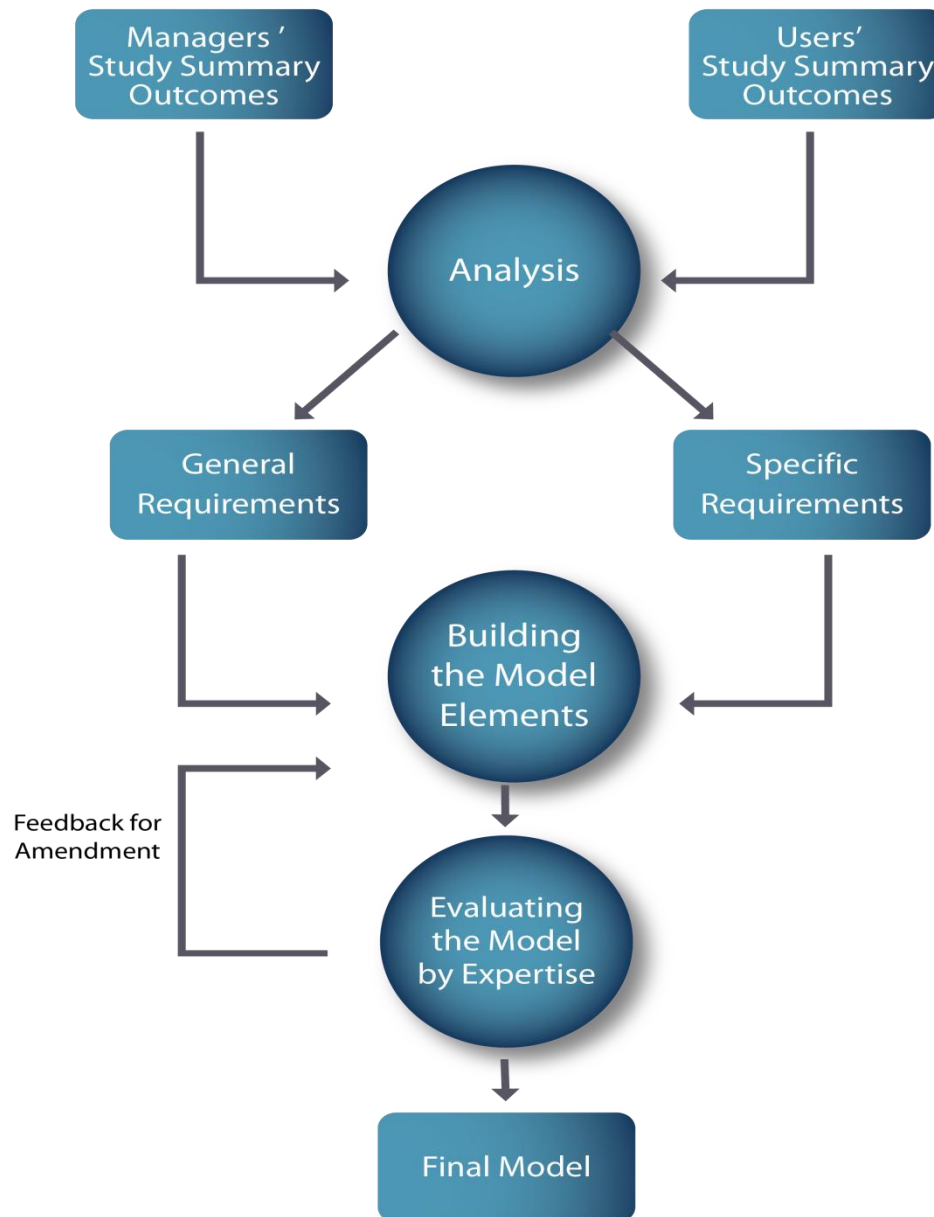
Managers ' Study Summary Outcomes

Users' Study Summary Outcomes

Analysis

General Requirements

Specific Requirements

Building the Model Elements

Feedback for Amendment

Evaluating the Model by Expertise

Final Model